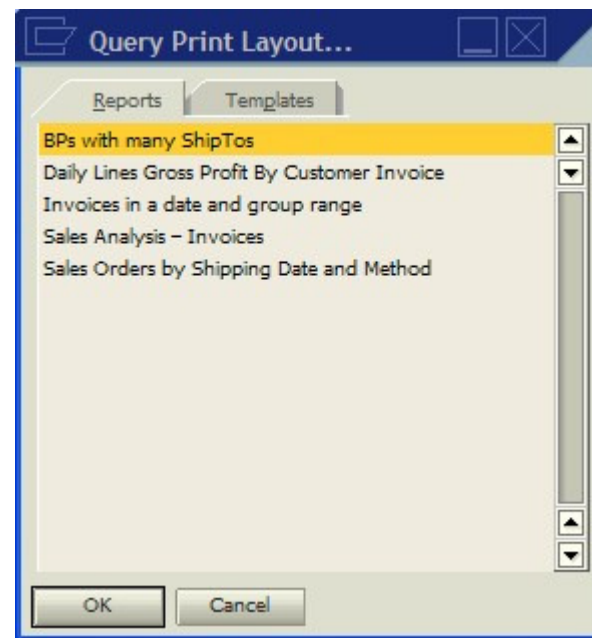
Query Print Layout...

Reports Templates

BPs with many ShipTos
Daily Lines Gross Profit By Customer Invoice
Invoices in a date and group range
Sales Analysis – Invoices
Sales Orders by Shipping Date and Method

OK Cancel